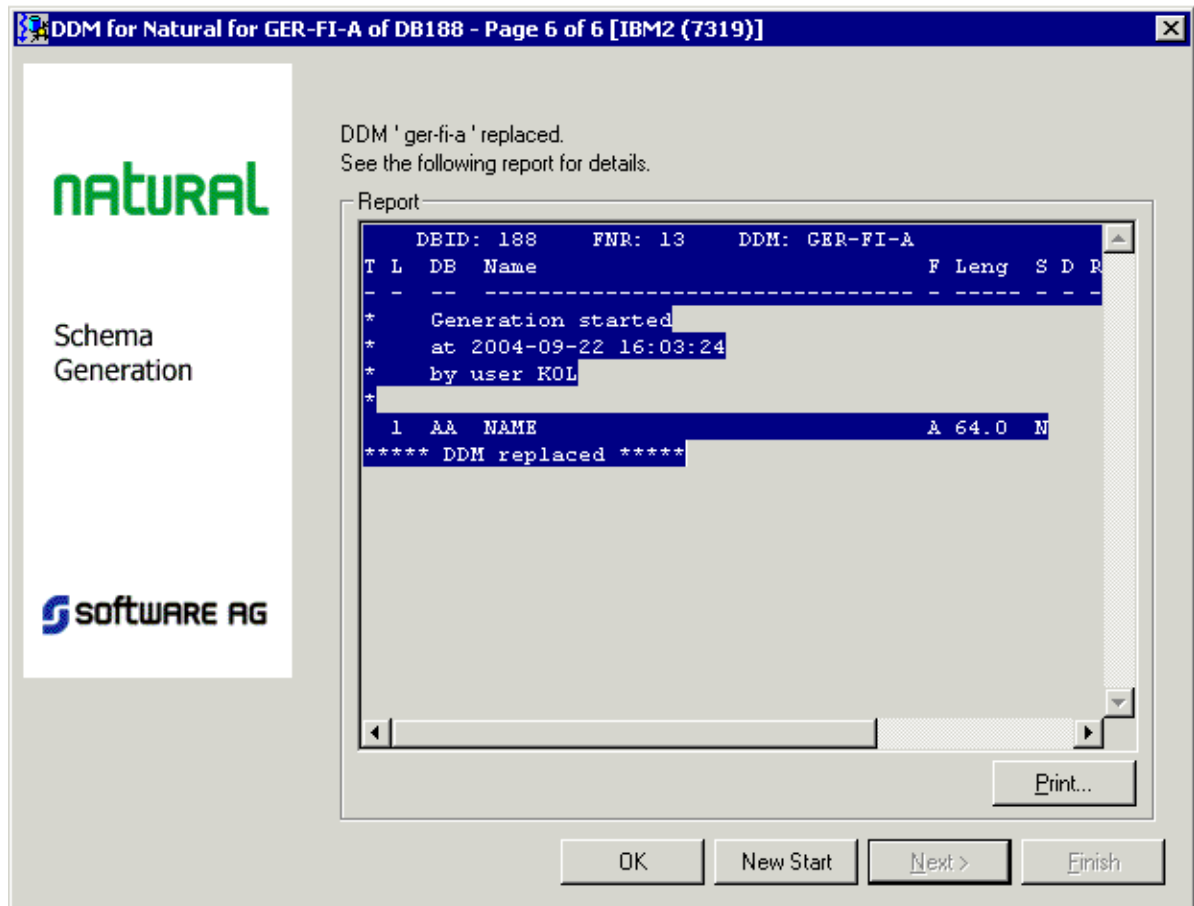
DDM for Natural for GER-FI-A of DB188 - Page 6 of 6 [IBM2 (7319)]

NATURAL

Schema Generation

SOFTWARE AG

DDM ' ger-fi-a ' replaced.
See the following report for details.

Report

DBID: 188 FNR: 13 DDM: GER-FI-A
T L DB Name F Leng S D R
- - -- ------------------------------- - ----- - - -
* Generation started
* at 2004-09-22 16:03:24
* by user KOL
*
1 AA NAME A 64.0 N
***** DDM replaced *****

Print...

OK New Start Next > Finish